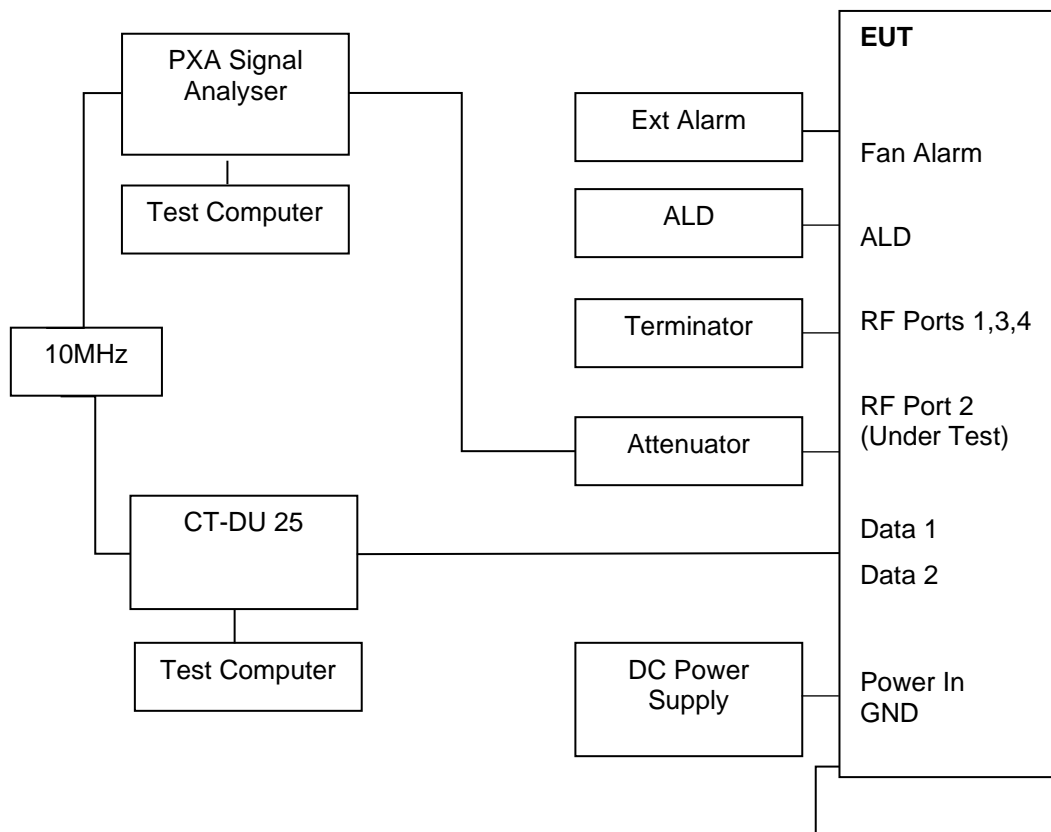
PXA Signal Analyser

Test Computer

10MHz

CT-DU 25

Test Computer

Ext Alarm

ALD

Terminator

Attenuator

DC Power Supply

EUT

Fan Alarm

ALD

RF Ports 1,3,4

RF Port 2 (Under Test)

Data 1

Data 2

Power In

GND